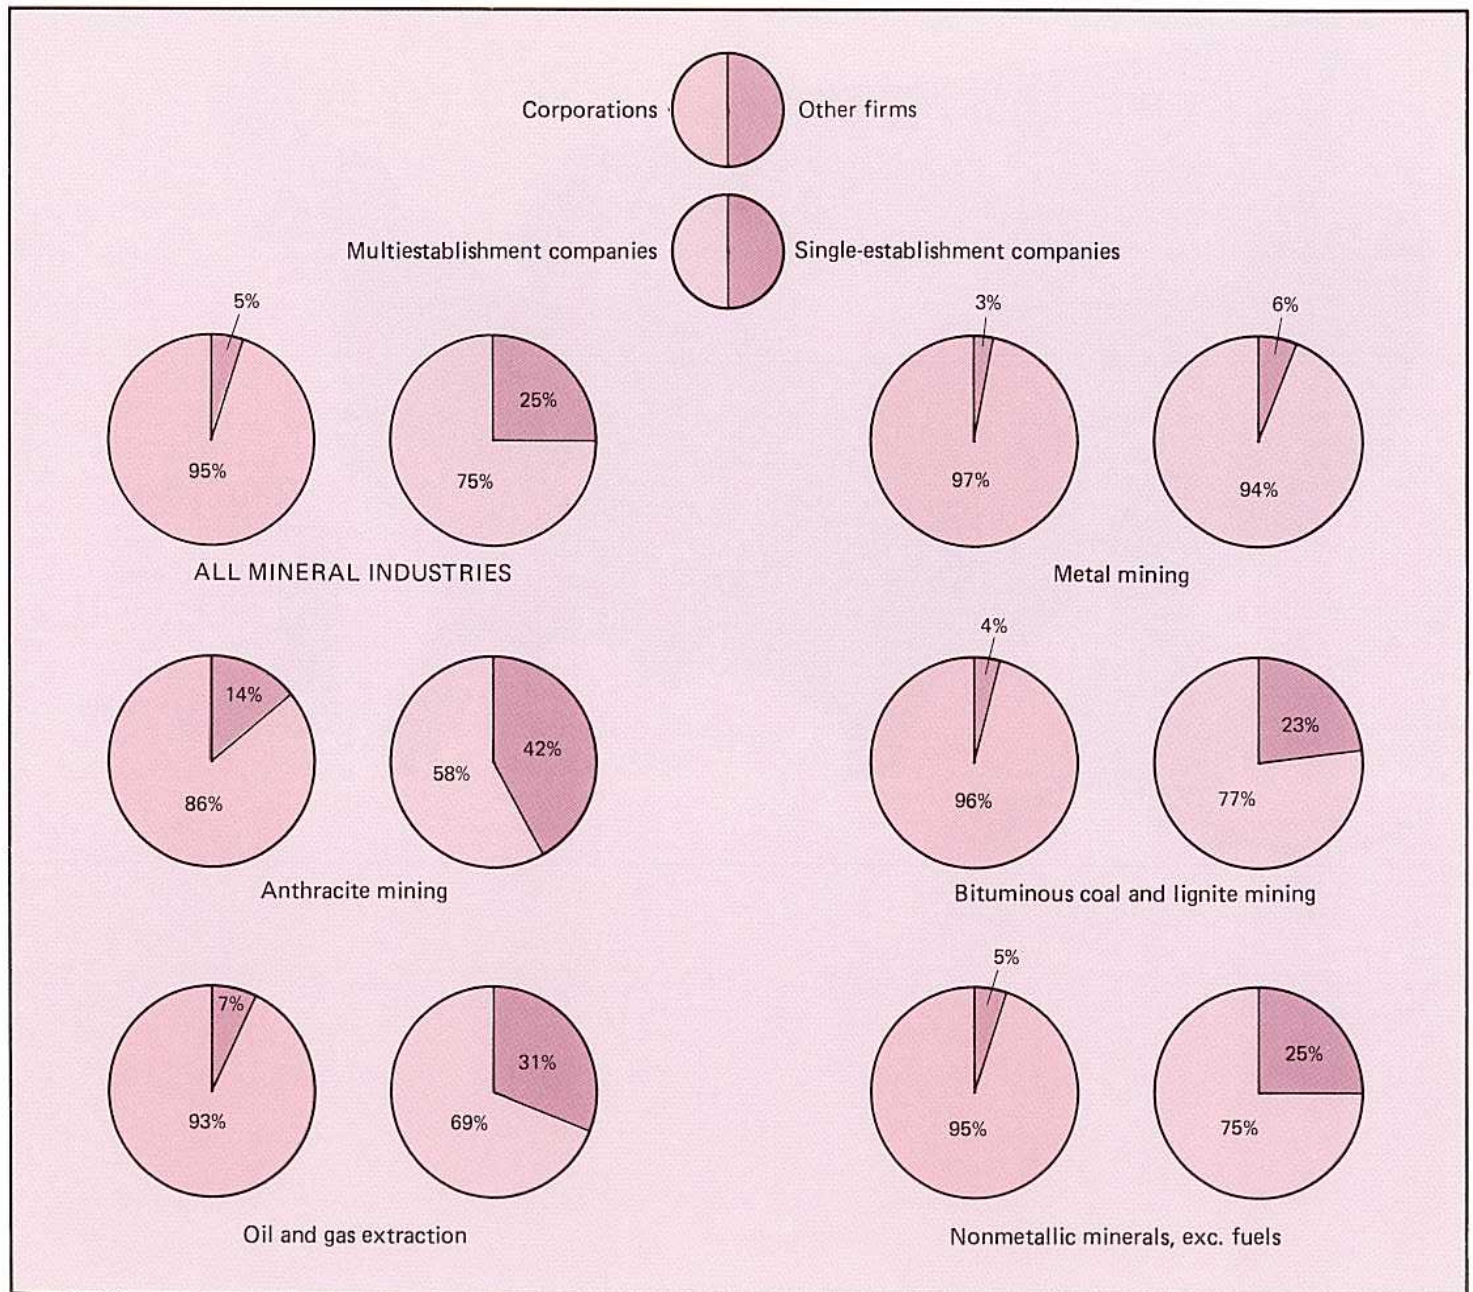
Corporations Other firms

Multiestablishment companies Single-establishment companies

5%
95%

25%
75%

ALL MINERAL INDUSTRIES

3%
97%

6%
94%

Metal mining

14%
86%

58%
42%

Anthracite mining

4%
96%

23%
77%

Bituminous coal and lignite mining

7%
93%

31%
69%

Oil and gas extraction

5%
95%

25%
75%

Nonmetallic minerals, exc. fuels